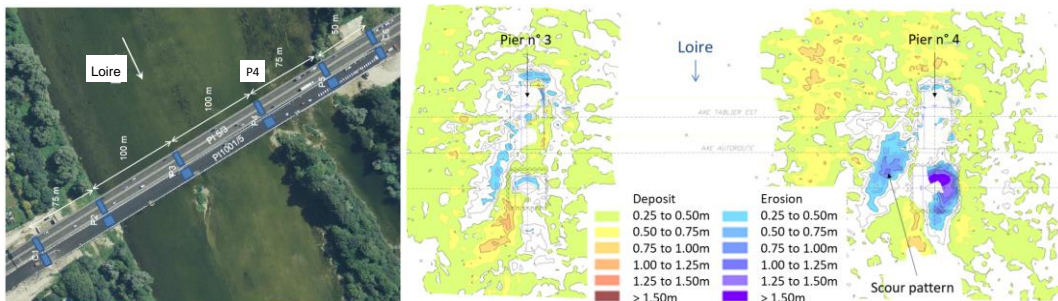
Loire

P4

75 m

100 m

100 m

75 m

50 m

P1 6/3

P1 001/5

P3

P4

P5

P2

C0

C1

Pier n° 3

Loire

Pier n° 4

AXE TABLIER EST

AXE AUTOROUTE

Deposit
0.25 to 0.50m
0.50 to 0.75m
0.75 to 1.00m
1.00 to 1.25m
1.25 to 1.50m
> 1.50m

Erosion
0.25 to 0.50m
0.50 to 0.75m
0.75 to 1.00m
1.00 to 1.25m
1.25 to 1.50m
> 1.50m

Scour pattern